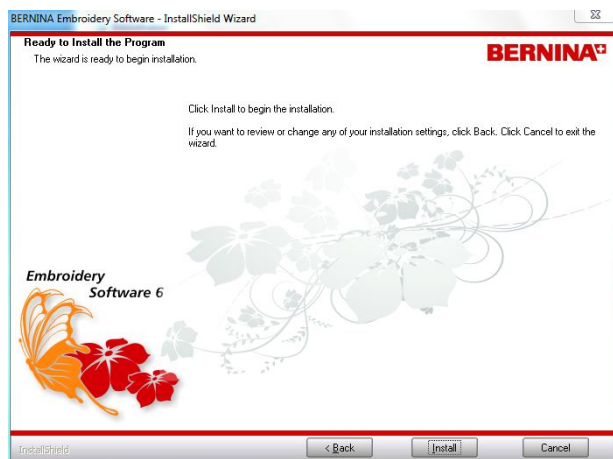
BERNINA Embroidery Software - InstallShield Wizard

Ready to Install the Program

The wizard is ready to begin installation.

BERNINA

Click Install to begin the installation.

If you want to review or change any of your installation settings, click Back. Click Cancel to exit the wizard.

Embroidery Software 6

InstallShield

< Back

Install

Cancel